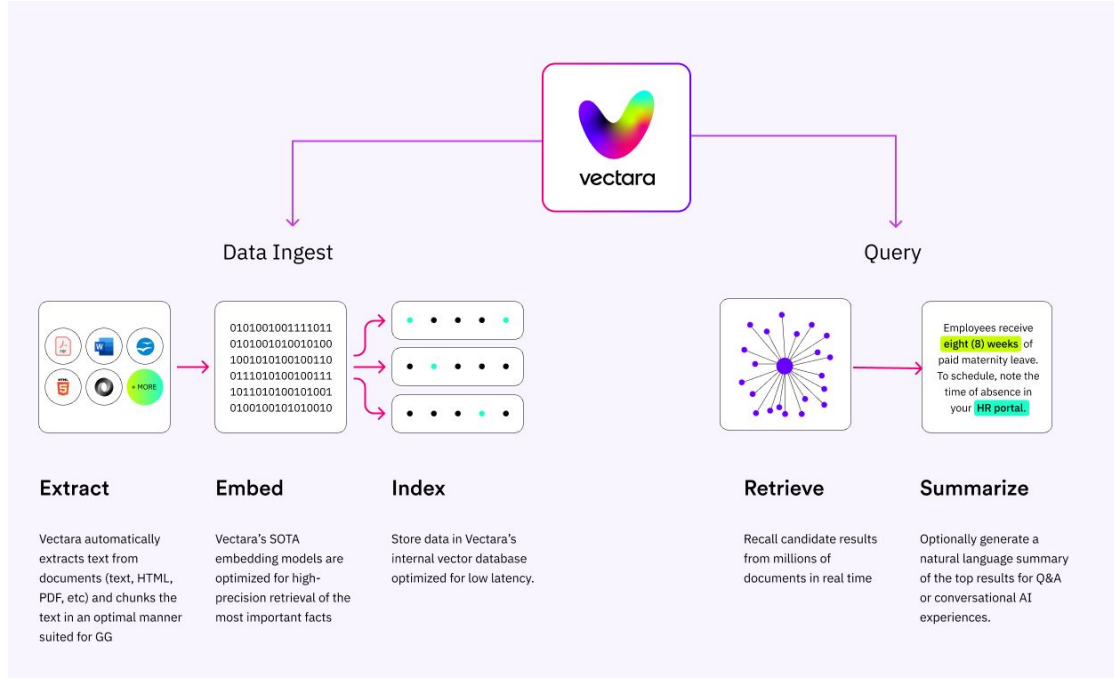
vectara

Data Ingest

Query

pdf

W

5

+ MORE

0101001001111011
0101001010010100
1001010100100110
0111010100100111
1011010100101001
0100100101010010

Employees receive eight (8) weeks of paid maternity leave. To schedule, note the time of absence in your HR portal.

Extract

Vectara automatically extracts text from documents (text, HTML, PDF, etc) and chunks the text in an optimal manner suited for GG

Embed

Vectara's SOTA embedding models are optimized for high-precision retrieval of the most important facts

Index

Store data in Vectara's internal vector database optimized for low latency.

Retrieve

Recall candidate results from millions of documents in real time

Summarize

Optionally generate a natural language summary of the top results for Q&A or conversational AI experiences.